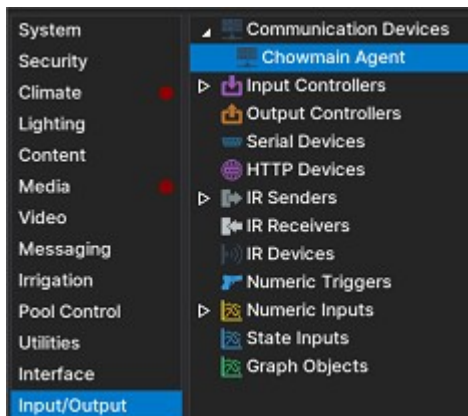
System
Security
Climate
Lighting
Content
Media
Video
Messaging
Irrigation
Pool Control
Utilities
Interface
Input/Output

Communication Devices
Chowmain Agent
Input Controllers
Output Controllers
Serial Devices
HTTP Devices
IR Senders
IR Receivers
IR Devices
Numeric Triggers
Numeric Inputs
State Inputs
Graph Objects